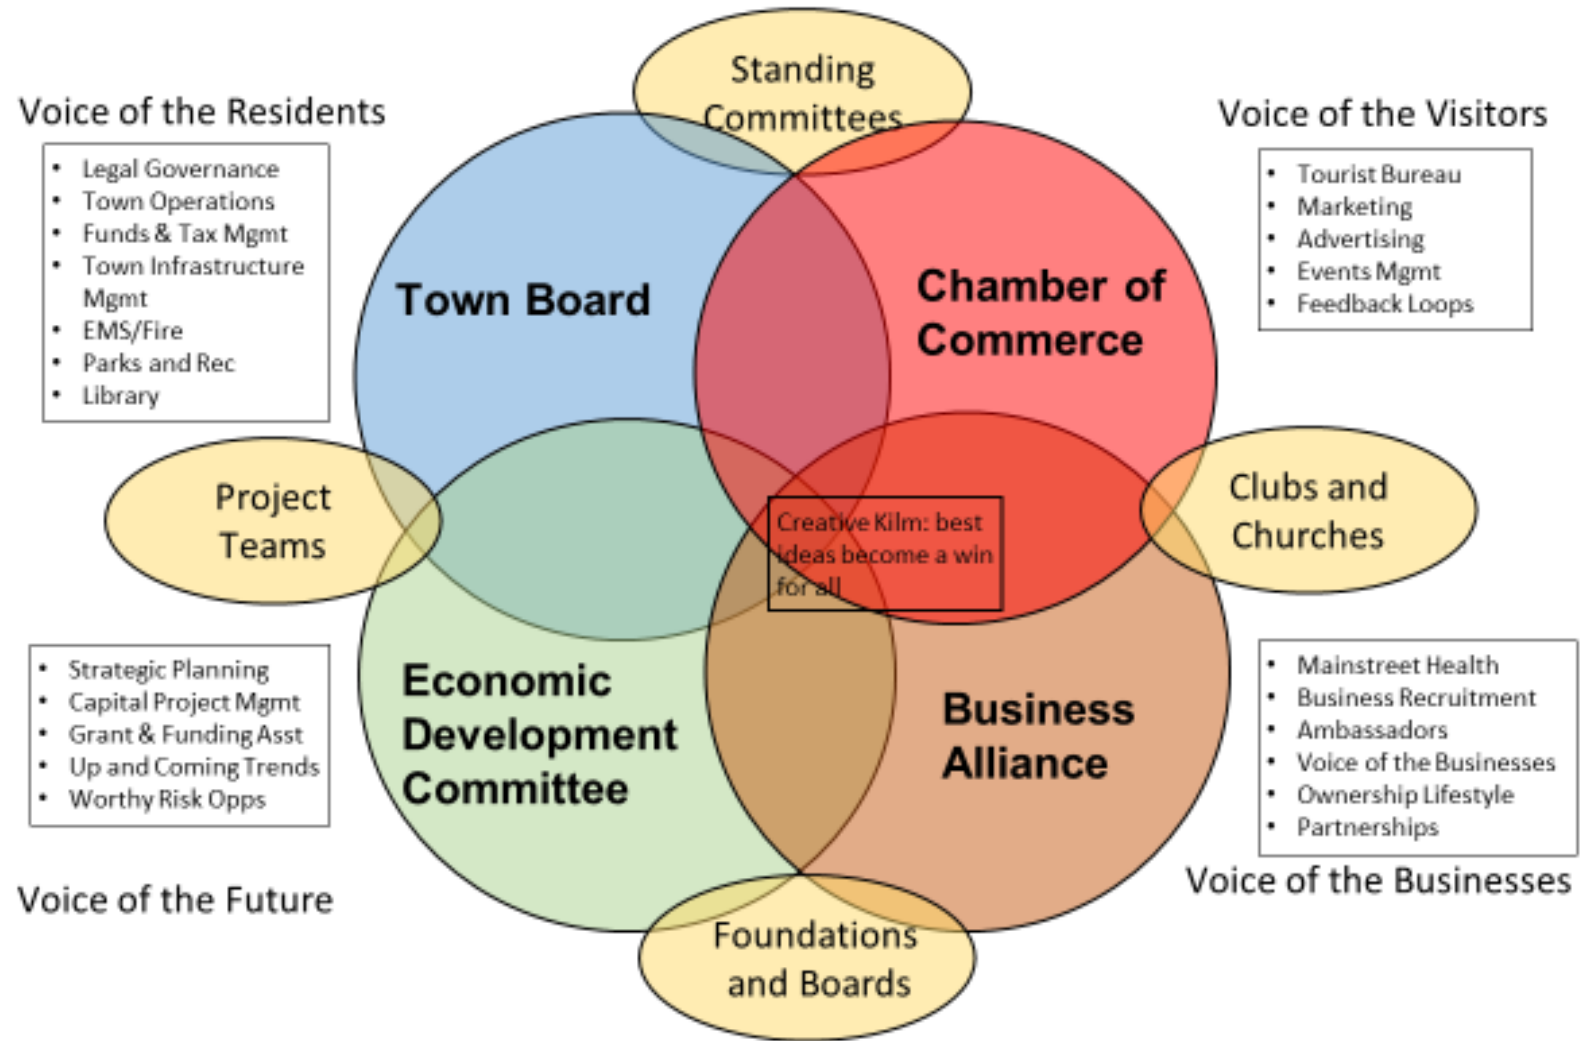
Standing Committees

Voice of the Residents

- Legal Governance
- Town Operations
- Funds & Tax Mgmt
- Town Infrastructure Mgmt
- EMS/Fire
- Parks and Rec
- Library

Voice of the Visitors

- Tourist Bureau
- Marketing
- Advertising
- Events Mgmt
- Feedback Loops

Town Board

Chamber of Commerce

Project Teams

Creative Kilm: best ideas become a win for all

Clubs and Churches

- Strategic Planning
- Capital Project Mgmt
- Grant & Funding Asst
- Up and Coming Trends
- Worthy Risk Opps

Economic Development Committee

Business Alliance

- Mainstreet Health
- Business Recruitment
- Ambassadors
- Voice of the Businesses
- Ownership Lifestyle
- Partnerships

Voice of the Future

Voice of the Businesses

Foundations and Boards